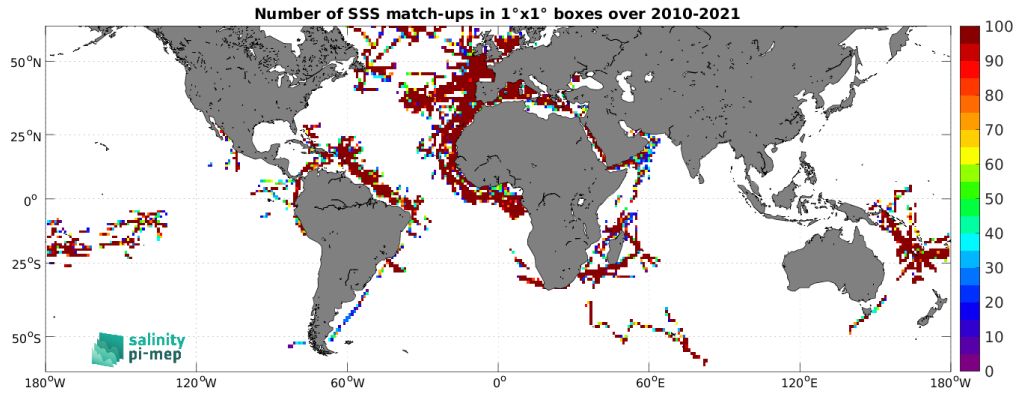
Number of SSS match-ups in 1°x1° boxes over 2010-2021

$50^oN$
$25^oN$
$0^o$
$25^oS$
$50^oS$

$180^oW$ $120^oW$ $60^oW$ $0^o$ $60^oE$ $120^oE$ $180^oW$

100
90
80
70
60
50
40
30
20
10
0

salinity
pi-mep